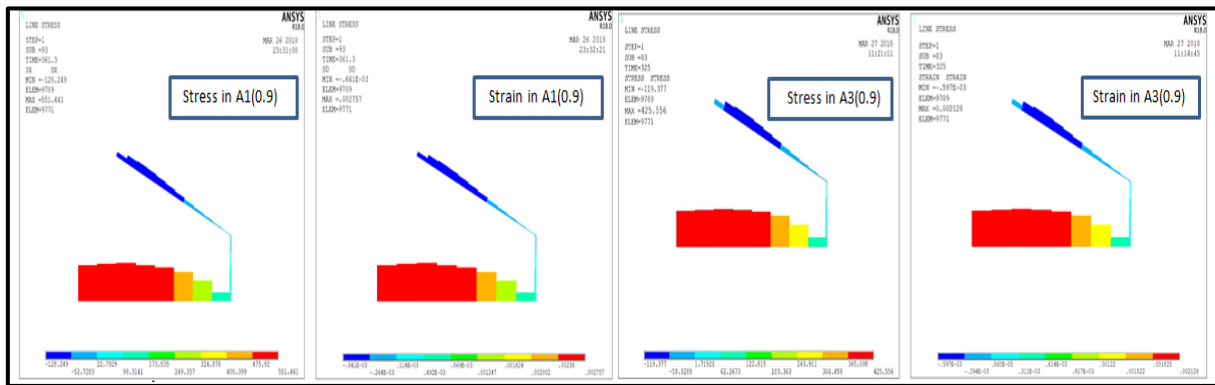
LINE STRESS
STEP=1
SUB =93
TIME=361.3
SX SX
MIN =-128.249
ELEM=9789
MAX =551.441
ELEM=9771

ANSYS
R18.0
MAR 26 2018
23:31:08

Stress in A1(0.9)

-128.249 -52.7203 22.7929 98.3141 173.835 249.357 324.878 400.399 475.92 551.441

LINE STRESS
STEP=1
SUB =93
TIME=361.3
SD SD
MIN =-.641E-03
ELEM=9789
MAX =.002757
ELEM=9771

ANSYS
R18.0
MAR 26 2018
23:32:21

Strain in A1(0.9)

-.641E-03 -.264E-03 .114E-03 .492E-03 .869E-03 .001247 .001624 .002002 .00238 .002757

LINE STRESS
STEP=1
SUB =83
TIME=325
STRESS STRESS
MIN =-119.377
ELEM=9789
MAX =425.556
ELEM=9771

ANSYS
R18.0
MAR 27 2018
11:21:11

Stress in A3(0.9)

-119.377 -58.8208 1.71921 62.2673 122.815 183.363 243.911 304.459 365.008 425.556

LINE STRESS
STEP=1
SUB =83
TIME=325
STRAIN STRAIN
MIN =-.597E-03
ELEM=9789
MAX =0.002128
ELEM=9771

ANSYS
R18.0
MAR 27 2018
11:14:45

Strain in A3(0.9)

-.597E-03 -.294E-03 .969E-05 .313E-03 .616E-03 .917E-03 .00122 .001522 .001825 .002128